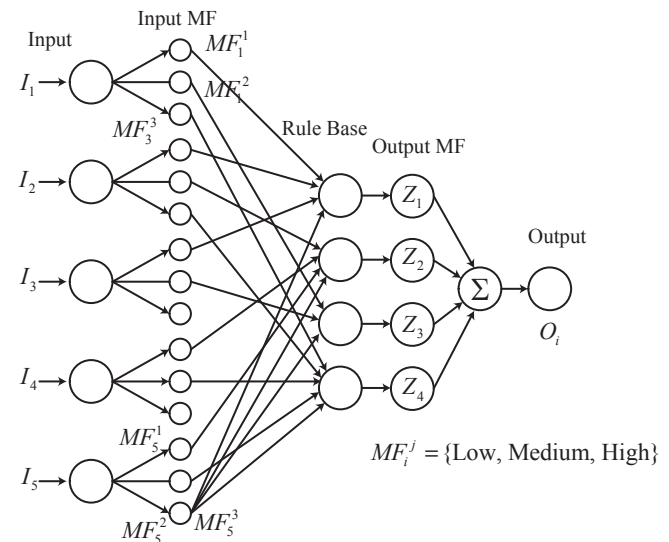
Input

Input MF

$MF_1^1$

$MF_1^2$

$MF_3^3$

$I_1$

$I_2$

$I_3$

$I_4$

$I_5$

Rule Base

Output MF

$Z_1$

$Z_2$

$Z_3$

$Z_4$

$\Sigma$

Output

$O_i$

$MF_5^1$

$MF_5^2$

$MF_5^3$

$MF_i^j$ = {Low, Medium, High}